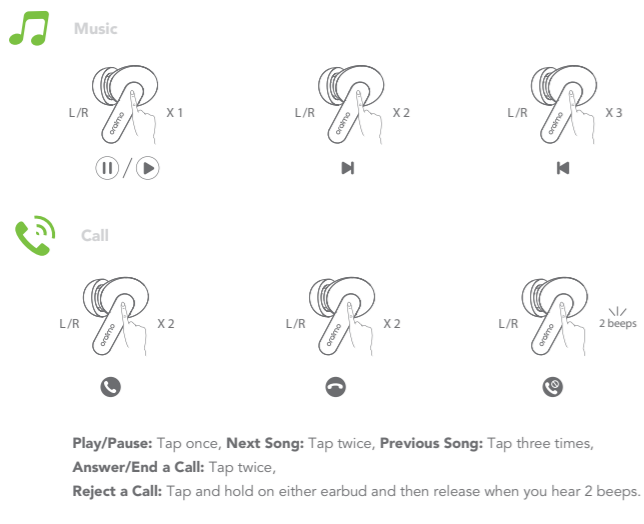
Music

L/R oraimo X 1

L/R oraimo X 2

L/R oraimo X 3

/

Call

L/R oraimo X 2

L/R oraimo X 2

L/R oraimo 2 beeps

**Play/Pause:** Tap once, **Next Song:** Tap twice, **Previous Song:** Tap three times,
**Answer/End a Call:** Tap twice,
**Reject a Call:** Tap and hold on either earbud and then release when you hear 2 beeps.